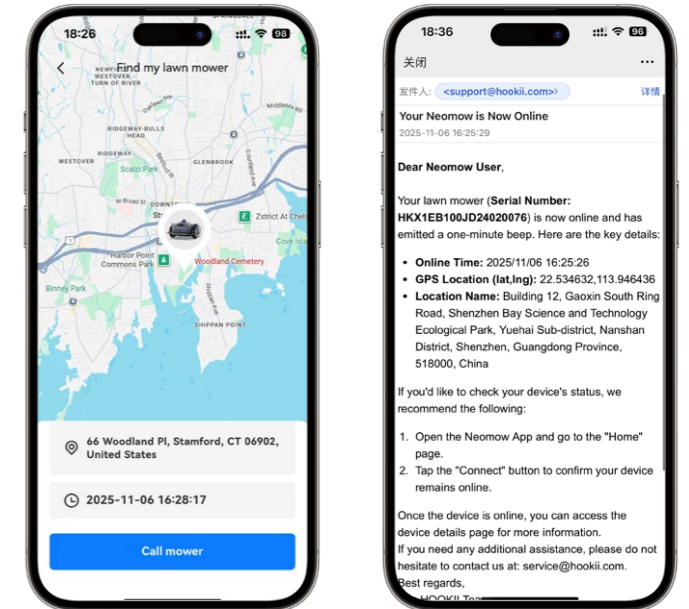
18:26

Find my lawn mower

NEWFIELD
TURN OF RIVER
RIDGEWAY-BULLS HEAD
WESTOVER
GLENBROOK
Scalzi Park
Zstrict At Chelsea
Cove Island
Harbor Point Commons Park
Woodland Cemetery
Binney Park
SHIPPAN POINT

66 Woodland Pl, Stamford, CT 06902, United States

2025-11-06 16:28:17

Call mower

18:36

关闭

发件人: <support@hookii.com>
详情

Your Neomow is Now Online
2025-11-06 16:25:29

Dear Neomow User,

Your lawn mower (Serial Number: HKX1EB100JD24020076) is now online and has emitted a one-minute beep. Here are the key details:

- Online Time: 2025/11/06 16:25:26
- GPS Location (lat,lng): 22.534632,113.946436
- Location Name: Building 12, Gaoxin South Ring Road, Shenzhen Bay Science and Technology Ecological Park, Yuehai Sub-district, Nanshan District, Shenzhen, Guangdong Province, 518000, China

If you'd like to check your device's status, we recommend the following:

1. Open the Neomow App and go to the "Home" page.
2. Tap the "Connect" button to confirm your device remains online.

Once the device is online, you can access the device details page for more information.
If you need any additional assistance, please do not hesitate to contact us at: service@hookii.com.
Best regards,
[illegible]